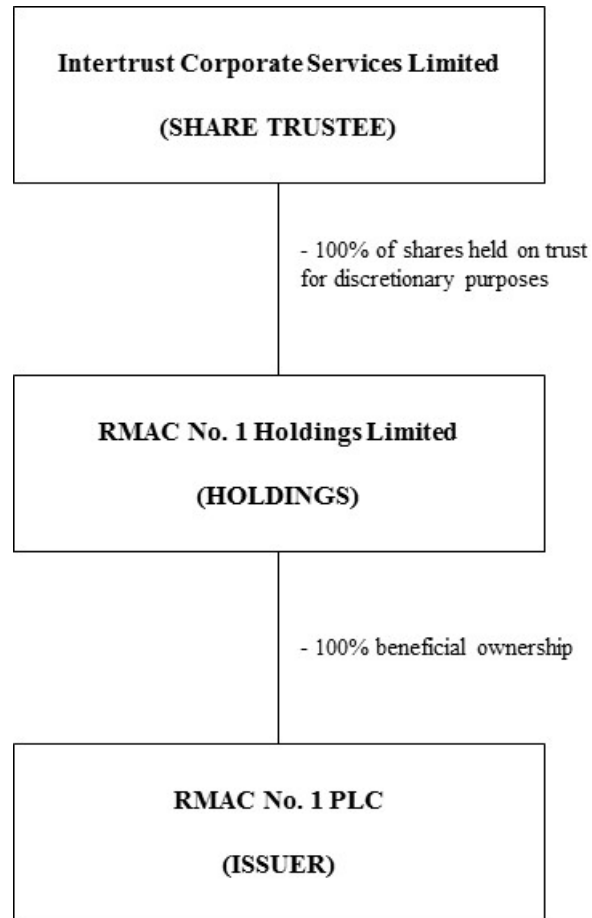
Intertrust Corporate Services Limited

(SHARE TRUSTEE)

- 100% of shares held on trust for discretionary purposes

RMAC No. 1 Holdings Limited

(HOLDINGS)

- 100% beneficial ownership

RMAC No. 1 PLC

(ISSUER)